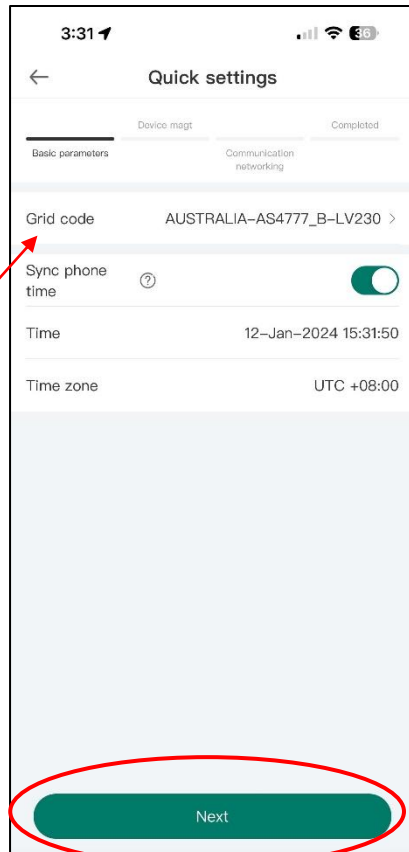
3:31

36

Quick settings

Device magt

Completed

Basic parameters

Communication networking

Grid code AUSTRALIA-AS4777_B-LV230 >

Sync phone time

Time 12-Jan-2024 15:31:50

Time zone UTC +08:00

Next